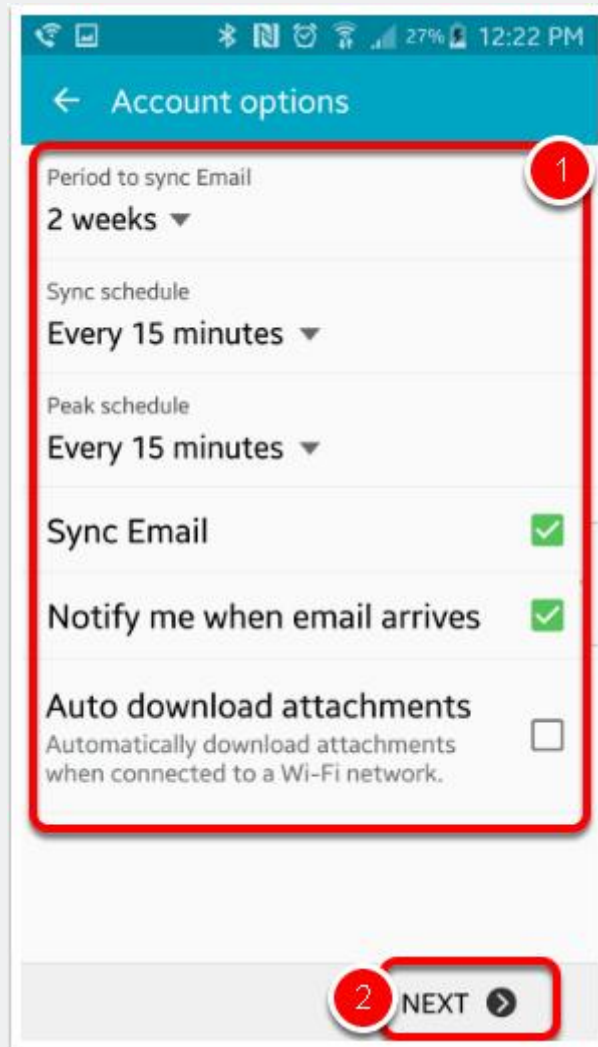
27% 12:22 PM

Account options

1

Period to sync Email
2 weeks

Sync schedule
Every 15 minutes

Peak schedule
Every 15 minutes

Sync Email

Notify me when email arrives

Auto download attachments
Automatically download attachments when connected to a Wi-Fi network.

2

NEXT